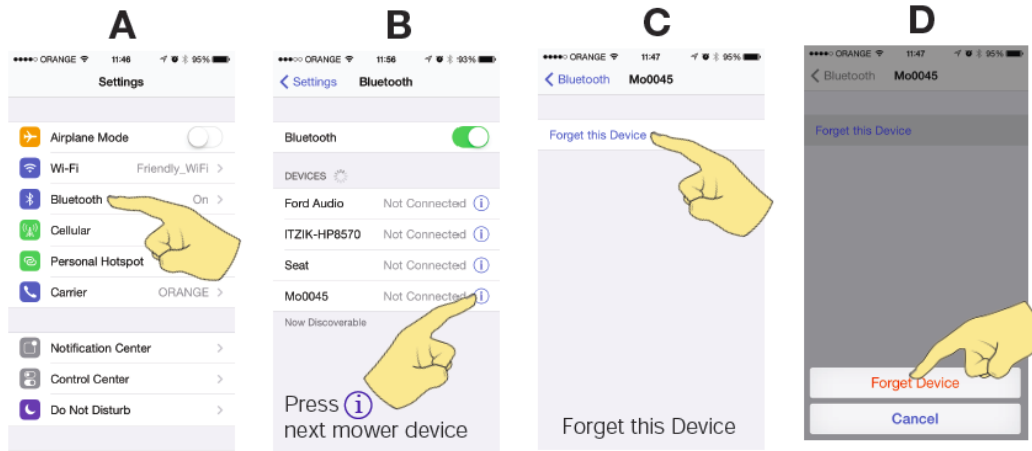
A

●●●●○ ORANGE 11:46 95%

Settings

Airplane Mode

Wi-Fi Friendly_WiFi >

Bluetooth On >

Cellular

Personal Hotspot

Carrier ORANGE >

Notification Center >

Control Center >

Do Not Disturb >

B

●●●○○ ORANGE 11:56 93%

< Settings Bluetooth

Bluetooth

DEVICES

Ford Audio Not Connected ⓘ

ITZIK-HP8570 Not Connected ⓘ

Seat Not Connected ⓘ

Mo0045 Not Connected ⓘ

Now Discoverable

Press ⓘ next mower device

C

●●●●○ ORANGE 11:47 95%

< Bluetooth Mo0045

Forget this Device

Forget this Device

D

●●●●○ ORANGE 11:47 95%

< Bluetooth Mo0045

Forget this Device

Forget Device

Cancel